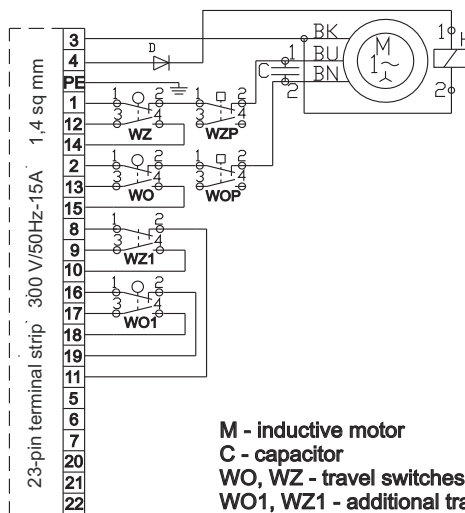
23-pin terminal strip 300 V/50Hz-15A 1,4 sq mm

3
4
PE
1
12
14
2
13
15
8
9
10
16
17
18
19
11
5
6
7
20
21
22

D
BK
BU
BN
C
M
$1\sim$
1
2
1
2

1 2
3 4
WZ
1 2
3 4
WZP
1 2
3 4
WO
1 2
3 4
WOP
1 2
3 4
WZ1
1 2
3 4
WO1

M - inductive motor
C - capacitor
WO, WZ - travel switches
WO1, WZ1 - additional tra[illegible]